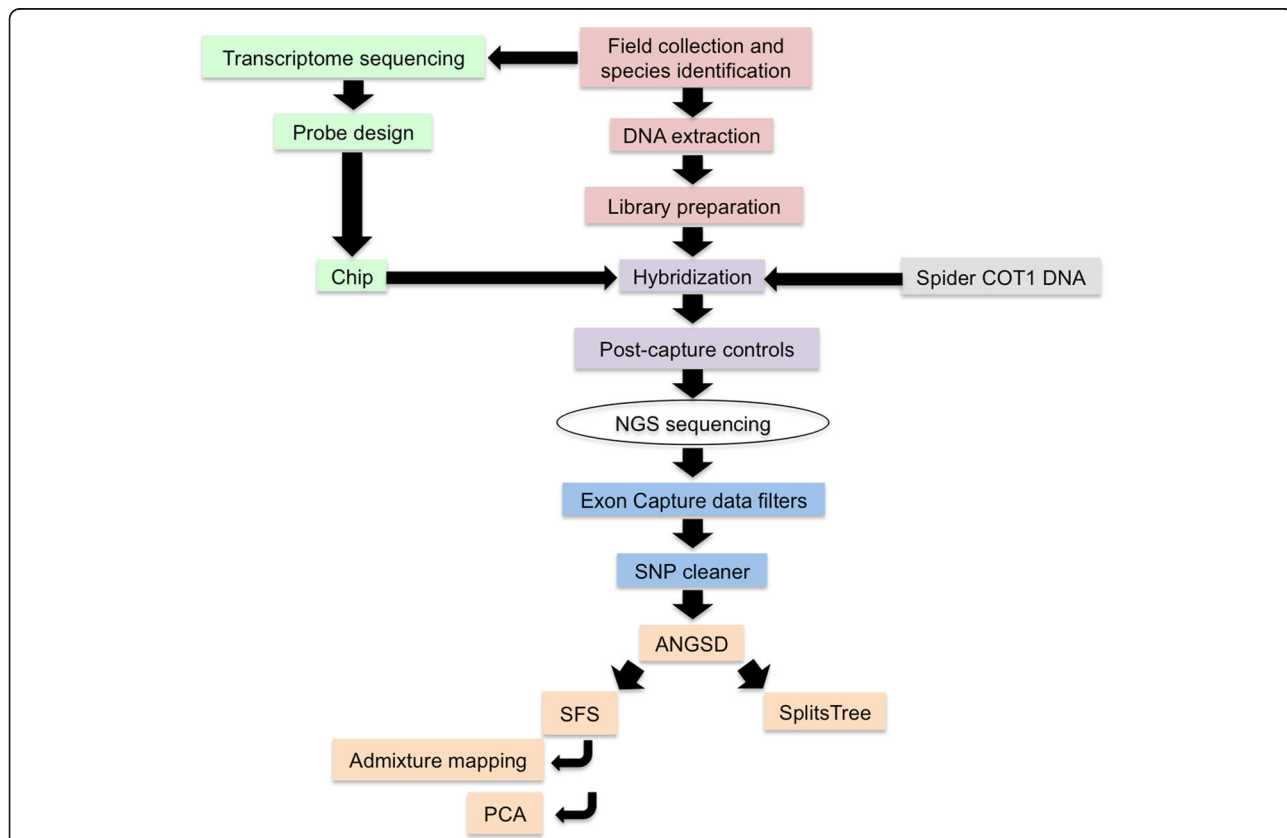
Field collection and species identification

Transcriptome sequencing

Probe design

DNA extraction

Library preparation

Chip

Hybridization

Spider COT1 DNA

Post-capture controls

NGS sequencing

Exon Capture data filters

SNP cleaner

ANGSD

SFS

SplitsTree

Admixture mapping

PCA